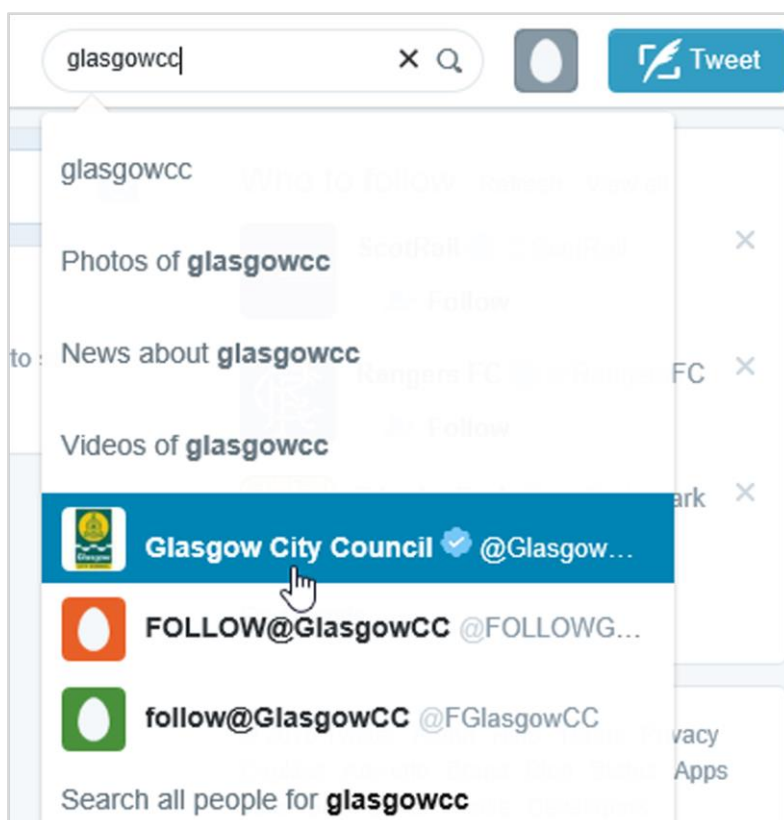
glasgowcc

Tweet

glasgowcc

Photos of **glasgowcc**

News about **glasgowcc**

Videos of **glasgowcc**

**Glasgow City Council** @Glasgow…

**FOLLOW@GlasgowCC** @FOLLOWG…

**follow@GlasgowCC** @FGlasgowCC

Search all people for **glasgowcc**

Who to follow · Refresh · View all

ScotRail @ScotRail

Follow

Rangers FC @RangersFC

Follow

ark

Privacy

Apps